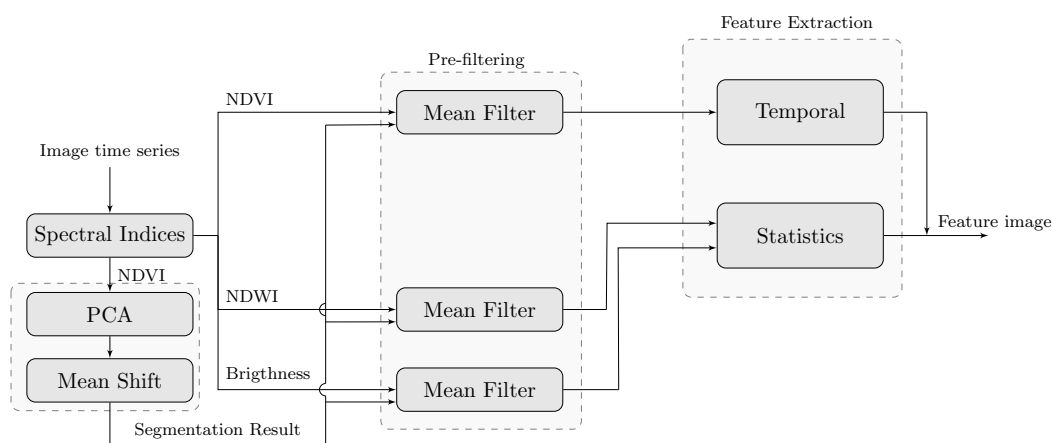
Feature Extraction

Pre-filtering

NDVI

Mean Filter

Temporal

Image time series

Spectral Indices

Statistics

Feature image

NDVI

PCA

NDWI

Mean Filter

Mean Shift

Brigthness

Mean Filter

Segmentation Result